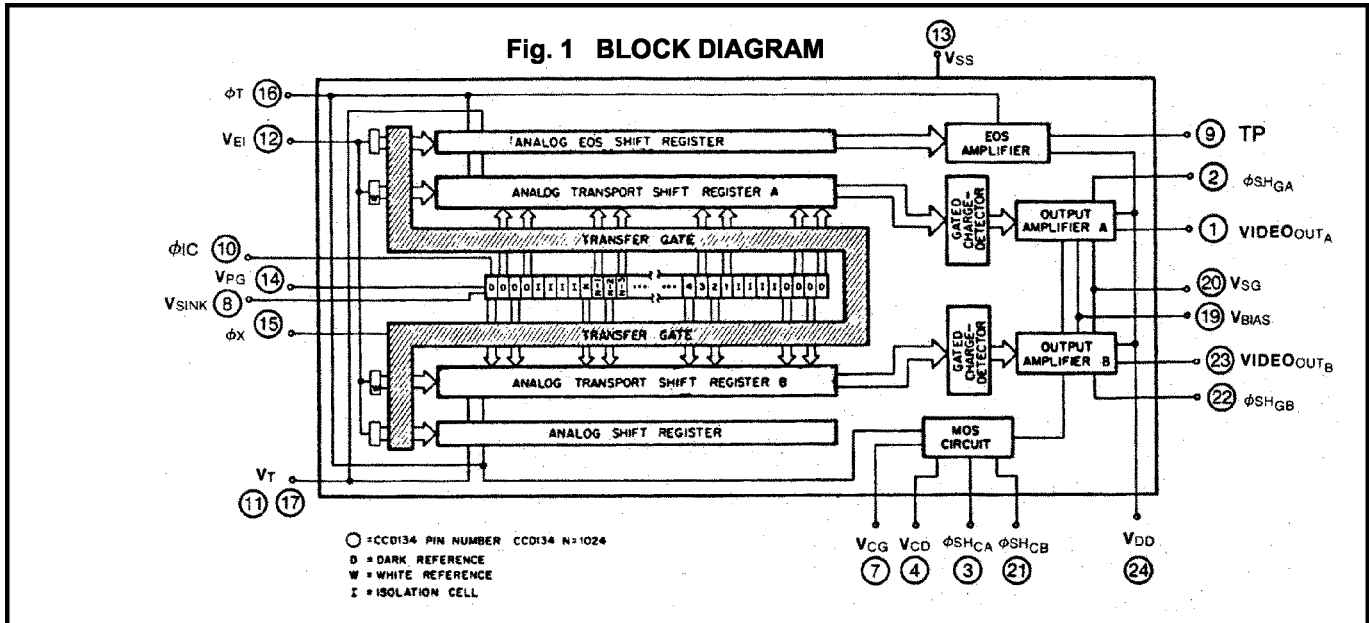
Fig. 1 BLOCK DIAGRAM

13 $V_{SS}$

$\phi_T$ 16

$V_{EI}$ 12

$\phi IC$ 10

$V_{PG}$ 14

$V_{SINK}$ 8

$\phi_X$ 15

$V_T$

11 17

ANALOG EOS SHIFT REGISTER

ANALOG TRANSPORT SHIFT REGISTER A

TRANSFER GATE

D D D D I I I I I 1 2 3 ... 4 3 2 1 I I I I I D D D D

TRANSFER GATE

ANALOG TRANSPORT SHIFT REGISTER B

ANALOG SHIFT REGISTER

EOS AMPLIFIER

GATED CHARGE-DETECTOR

GATED CHARGE-DETECTOR

OUTPUT AMPLIFIER A

OUTPUT AMPLIFIER B

MOS CIRCUIT

9 TP

2 $\phi SH_{GA}$

1 VIDEO$_{OUT_A}$

20 $V_{SG}$

19 $V_{BIAS}$

23 VIDEO$_{OUT_B}$

22 $\phi SH_{GB}$

$V_{CG}$ 7

$V_{CD}$ 4

$\phi SH_{CA}$ 3

$\phi SH_{CB}$ 21

$V_{DD}$ 24

○ = CCD134 PIN NUMBER CCD134 N=1024
D = DARK REFERENCE
W = WHITE REFERENCE
I = ISOLATION CELL